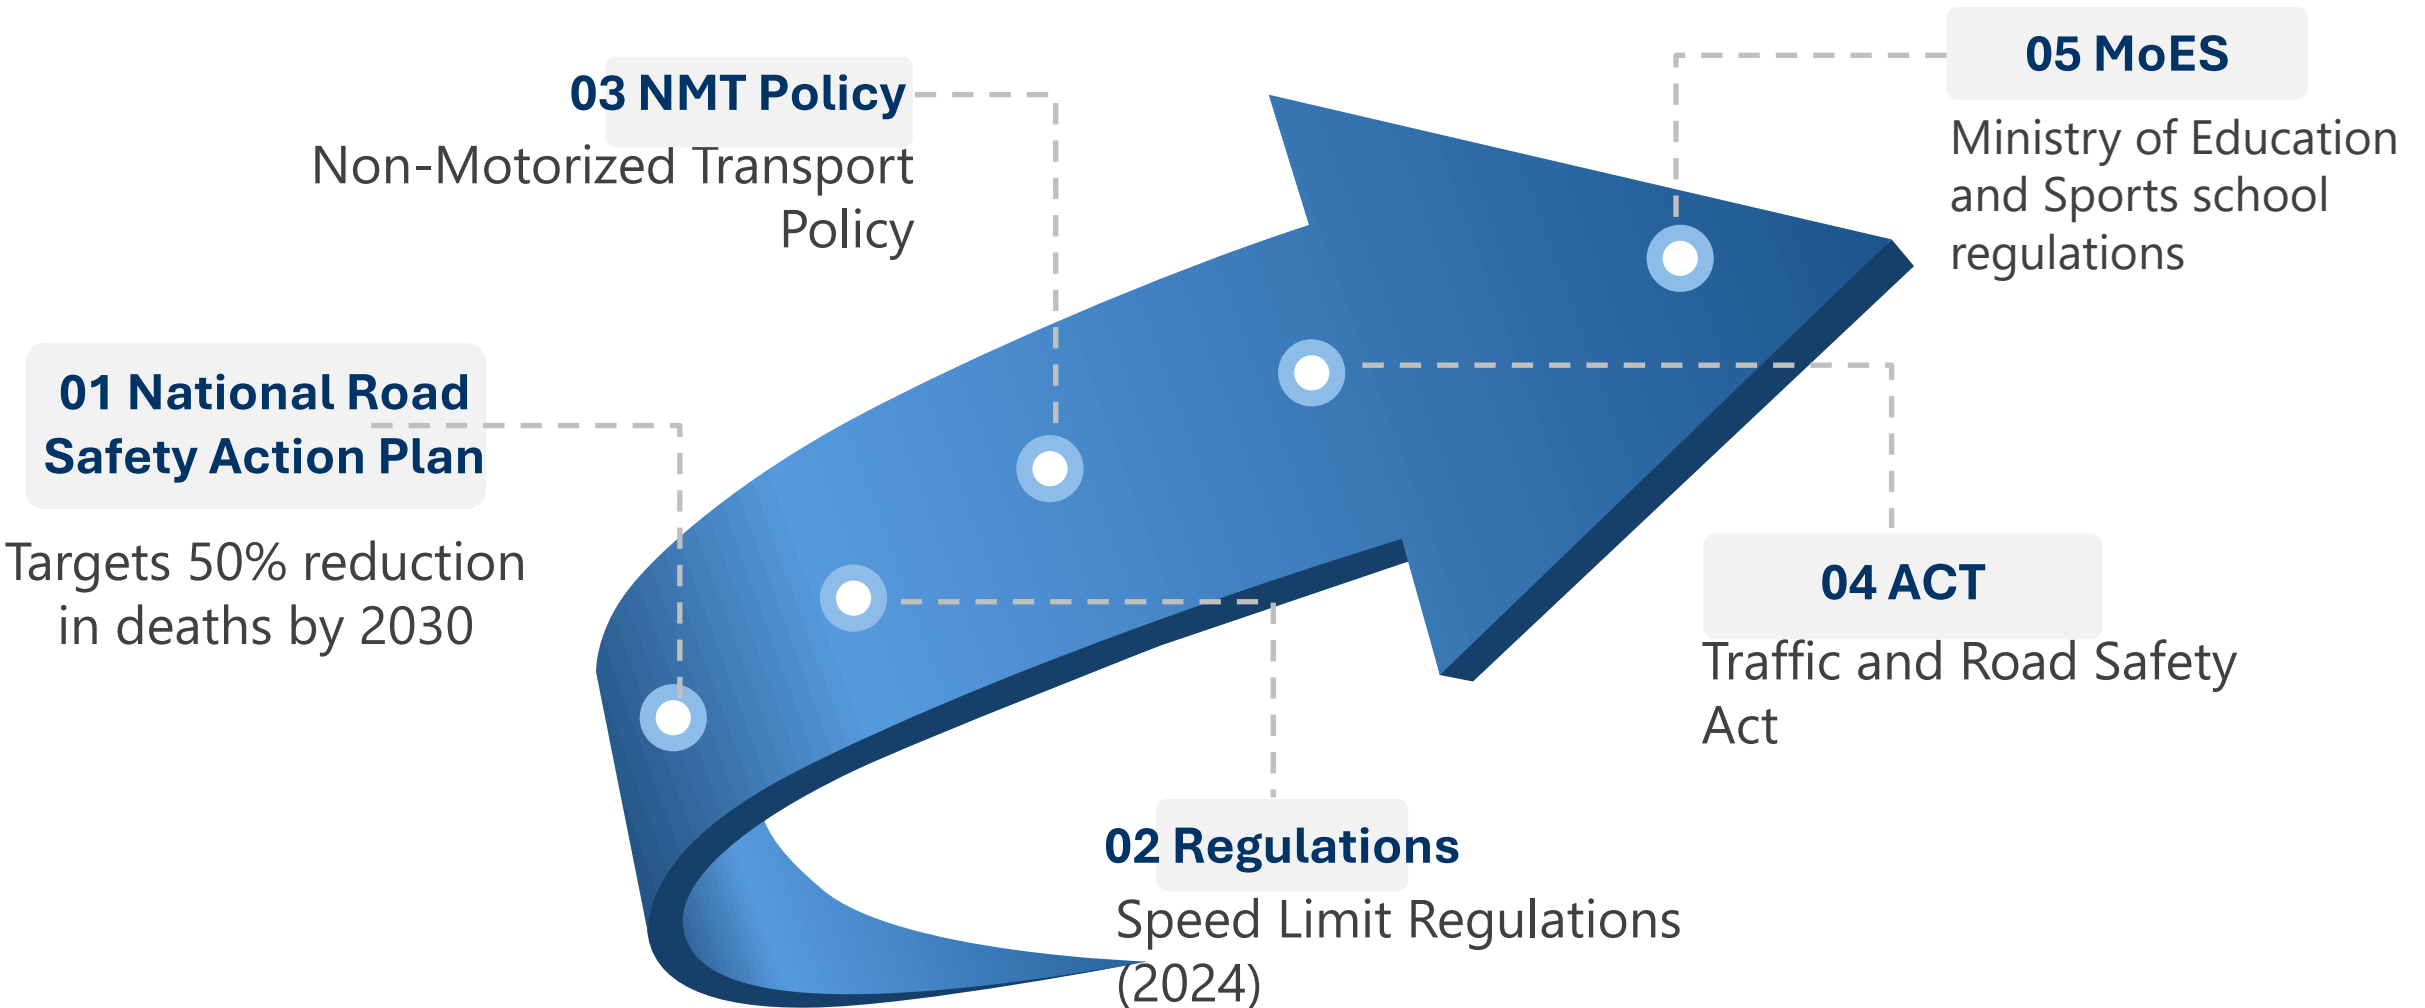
01 National Road Safety Action Plan

Targets 50% reduction in deaths by 2030

02 Regulations

Speed Limit Regulations (2024)

03 NMT Policy

Non-Motorized Transport Policy

04 ACT

Traffic and Road Safety Act

05 MoES

Ministry of Education and Sports school regulations